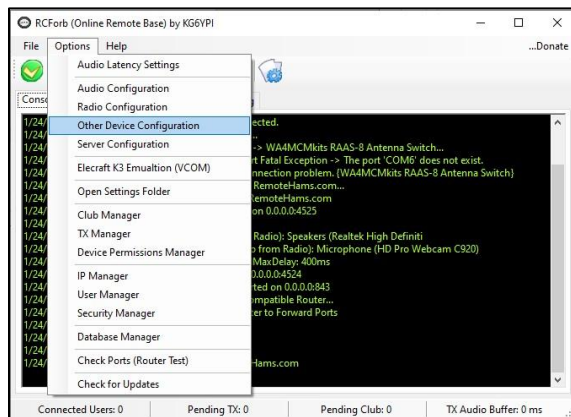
RCForb (Online Remote Base) by KG6YPI

File Options Help ...Donate

Audio Latency Settings
Audio Configuration
Radio Configuration
Other Device Configuration
Server Configuration
Elecraft K3 Emualtion (VCOM)
Open Settings Folder
Club Manager
TX Manager
Device Permissions Manager
IP Manager
User Manager
Security Manager
Database Manager
Check Ports (Router Test)
Check for Updates

Cons

1/24/ ected.
1/24/
1/24/ -> WA4MCMkits RAAS-8 Antenna Switch...
1/24/ rt Fatal Exception -> The port 'COM6' does not exist.
1/24/ nnection problem. {WA4MCMkits RAAS-8 Antenna Switch}
1/24/ RemoteHams.com...
1/24/ RemoteHams.com
1/24/ on 0.0.0.0:4525
1/24/
1/24/ Radio): Speakers (Realtek High Definiti
1/24/ from Radio): Microphone (HD Pro Webcam C920)
1/24/ MaxDelay: 400ms
1/24/ 0.0.0:4524
1/24/ ted on 0.0.0.0:843
1/24/ mpatible Router...
1/24/ er to Forward Ports
1/24/
1/24/
1/24/
1/24/ Hams.com

Connected Users: 0 Pending TX: 0 Pending Club: 0 TX Audio Buffer: 0 ms